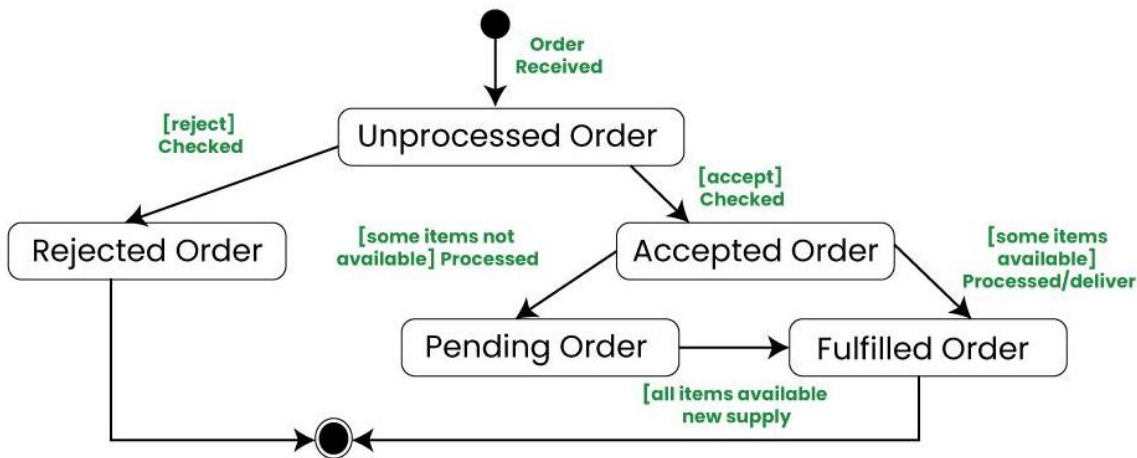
Order Received

Unprocessed Order

[reject] Checked

[accept] Checked

Rejected Order

[some items not available] Processed

Accepted Order

[some items available] Processed/deliver

Pending Order

Fulfilled Order

[all items available new supply